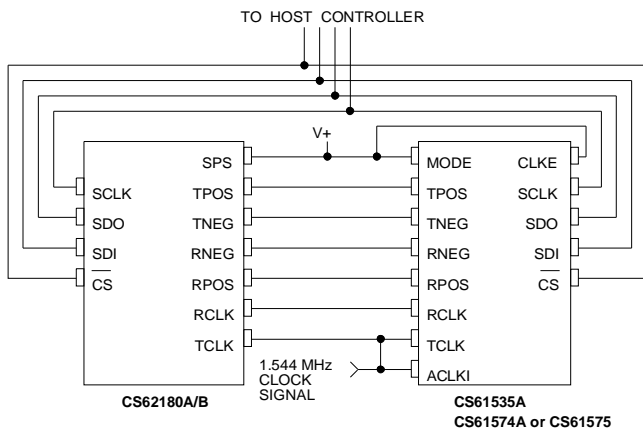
TO HOST CONTROLLER

V+

SPS
SCLK
TPOS
SDO
TNEG
SDI
RNEG
$\overline{CS}$
RPOS
RCLK
TCLK

CS62180A/B

1.544 MHz CLOCK SIGNAL

MODE
CLKE
TPOS
SCLK
TNEG
SDO
RNEG
SDI
RPOS
$\overline{CS}$
RCLK
TCLK
ACLKI

CS61535A
CS61574A or CS61575